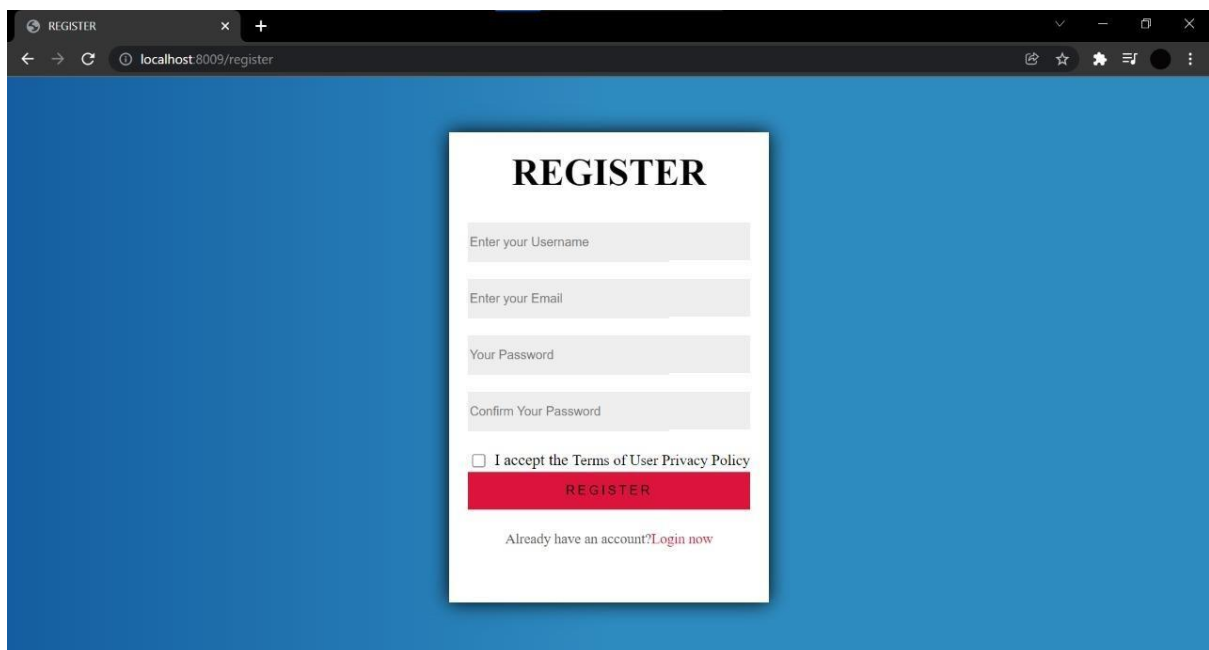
REGISTER

localhost:8009/register

REGISTER

Enter your Username

Enter your Email

Your Password

Confirm Your Password

I accept the Terms of User Privacy Policy

REGISTER

Already have an account?Login now